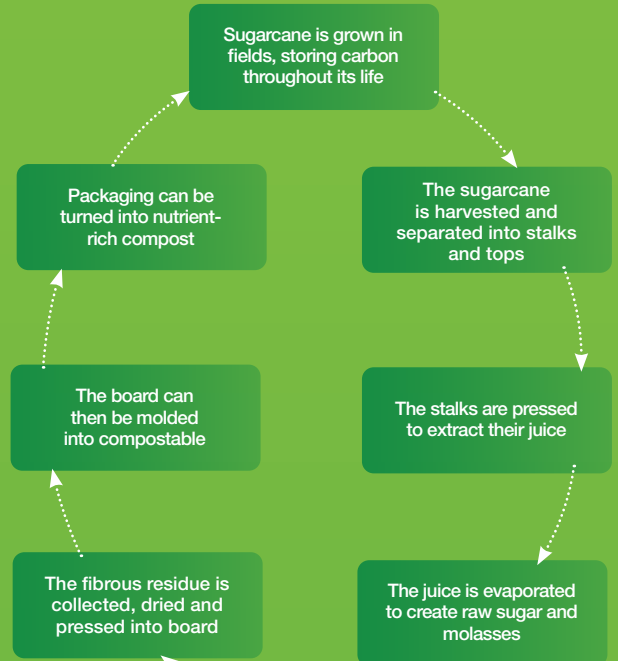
Sugarcane is grown in fields, storing carbon throughout its life

The sugarcane is harvested and separated into stalks and tops

The stalks are pressed to extract their juice

The juice is evaporated to create raw sugar and molasses

The fibrous residue is collected, dried and pressed into board

The board can then be molded into compostable

Packaging can be turned into nutrient-rich compost